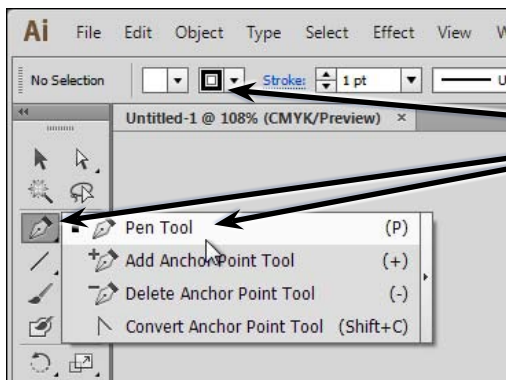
Ai File Edit Object Type Select Effect View W

No Selection

Stroke: 1 pt

Untitled-1 @ 108% (CMYK/Preview) ×

Pen Tool (P)

Add Anchor Point Tool (+)

Delete Anchor Point Tool (-)

Convert Anchor Point Tool (Shift+C)